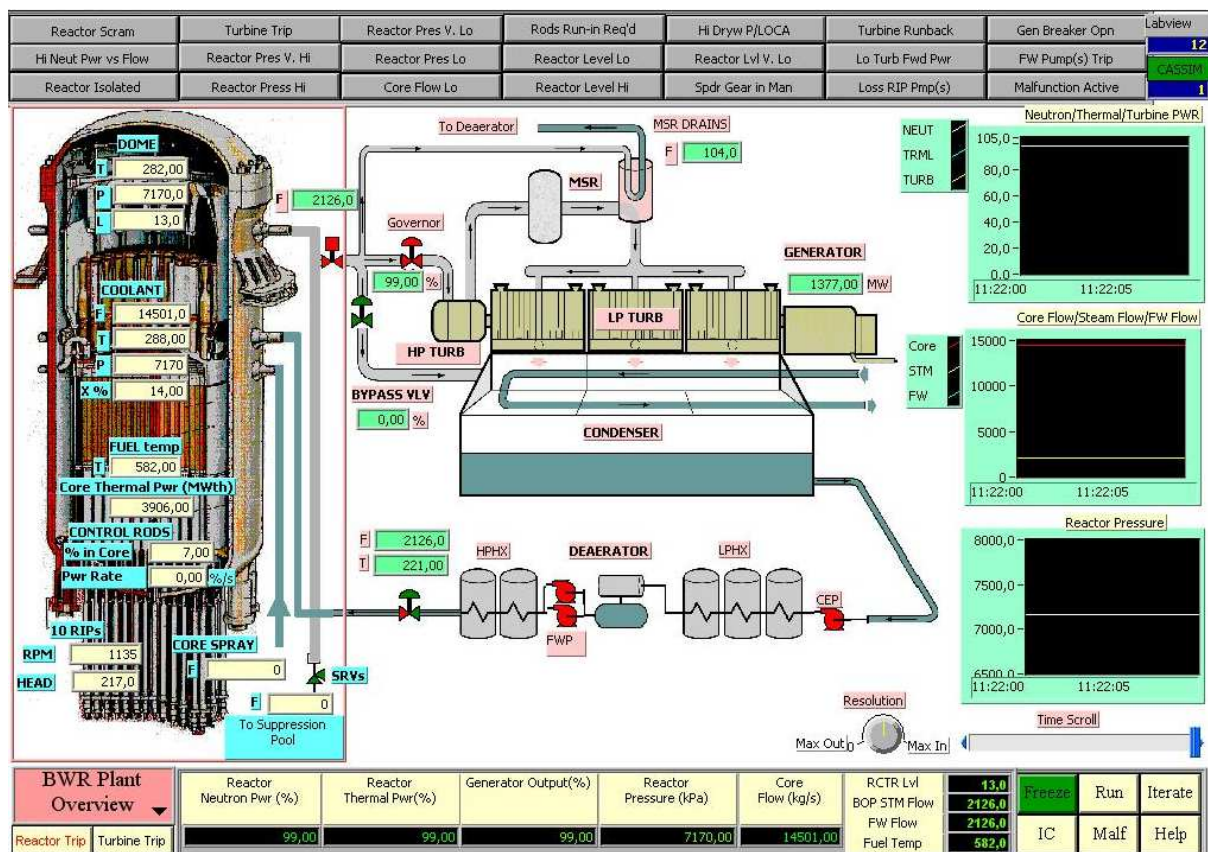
| Reactor Scram | Turbine Trip | Reactor Pres V. Lo | Rods Run-in Req'd | Hi Dryw P/LOCA | Turbine Runback | Gen Breaker Opn |
|---|---|---|---|---|---|---|
| Hi Neut Pwr vs Flow | Reactor Pres V. Hi | Reactor Pres Lo | Reactor Level Lo | Reactor Lvl V. Lo | Lo Turb Fwd Pwr | FW Pump(s) Trip |
| Reactor Isolated | Reactor Press Hi | Core Flow Lo | Reactor Level Hi | Spdr Gear in Man | Loss RIP Pmp(s) | Malfunction Active |

Labview
12
CASSIM
1

DOME
T 282,00
P 7170,0
L 13,0

COOLANT
F 14501,0
T 288,00
P 7170
X % 14,00

FUEL temp
T 582,00
Core Thermal Pwr (MWth)
3906,00

CONTROL RODS
% in Core 7,00
Pwr Rate 0,00 %/s

10 RIPs
RPM 1135
HEAD 217,0

CORE SPRAY
F 0

SRVs
F 0
To Suppression Pool

To Deaerator
MSR DRAINS
F 104,0
MSR
F 2126,0
Governor
99,00 %
GENERATOR
1377,00 MW
LP TURB
HP TURB
BYPASS VLV
0,00 %
CONDENSER

F 2126,0
T 221,00
HPHX
DEAERATOR
LPHX
FWP
CEP

Neutron/Thermal/Turbine PWR
NEUT
TRML
TURB
105,0
80,0
60,0
40,0
20,0
0,0
11:22:00 11:22:05

Core Flow/Steam Flow/FW Flow
Core
STM
FW
15000
10000
5000
0
11:22:00 11:22:05

Reactor Pressure
8000,0
7500,0
7000,0
6500,0
11:22:00 11:22:05

Resolution
Max Out 0 Max In
Time Scroll

BWR Plant Overview
Reactor Trip Turbine Trip

| Reactor Neutron Pwr (%) | Reactor Thermal Pwr(%) | Generator Output(%) | Reactor Pressure (kPa) | Core Flow (kg/s) |
|---|---|---|---|---|
| 99,00 | 99,00 | 99,00 | 7170,00 | 14501,00 |

RCTR Lvl 13,0
BOP STM Flow 2126,0
FW Flow 2126,0
Fuel Temp 582,0

Freeze Run Iterate
IC Malf Help